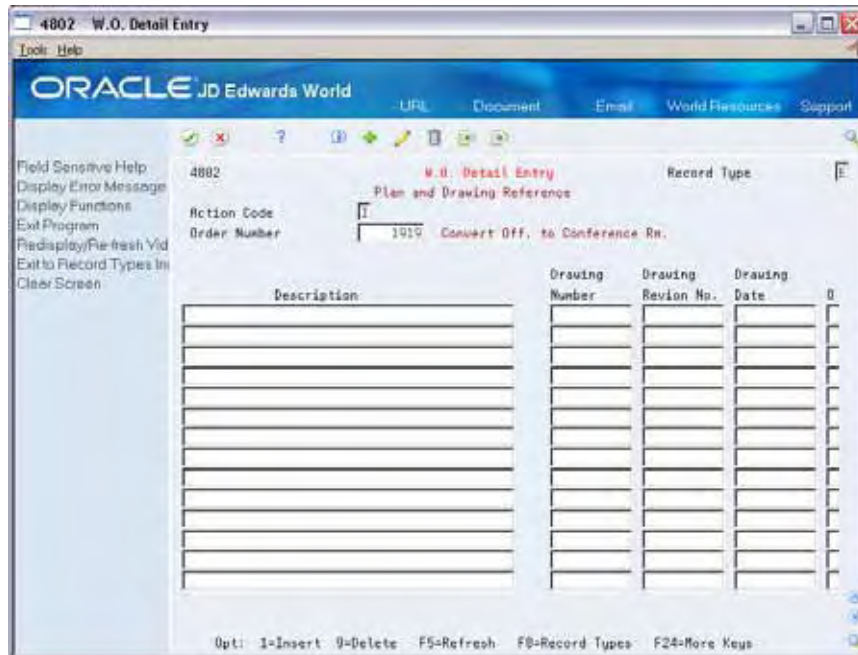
4802 W.O. Detail Entry

Tools Help

ORACLE JD Edwards World

URL Document Email World Resources Support

Field Sensitive Help
Display Error Message
Display Functions
Exit Program
Redisplay/Re-fresh Vid
Exit to Record Types In
Clear Screen

4802

W.O. Detail Entry

Plan and Drawing Reference

Record Type E

Action Code I

Order Number 1919 Convert Off. to Conference Rm.

| Description | Drawing Number | Drawing Revion No. | Drawing Date | O |
|---|---|---|---|---|
| | | | | |
| | | | | |
| | | | | |
| | | | | |
| | | | | |
| | | | | |
| | | | | |
| | | | | |
| | | | | |
| | | | | |
| | | | | |
| | | | | |
| | | | | |

Opt: 1=Insert 9=Delete F5=Refresh F8=Record Types F24=More Keys